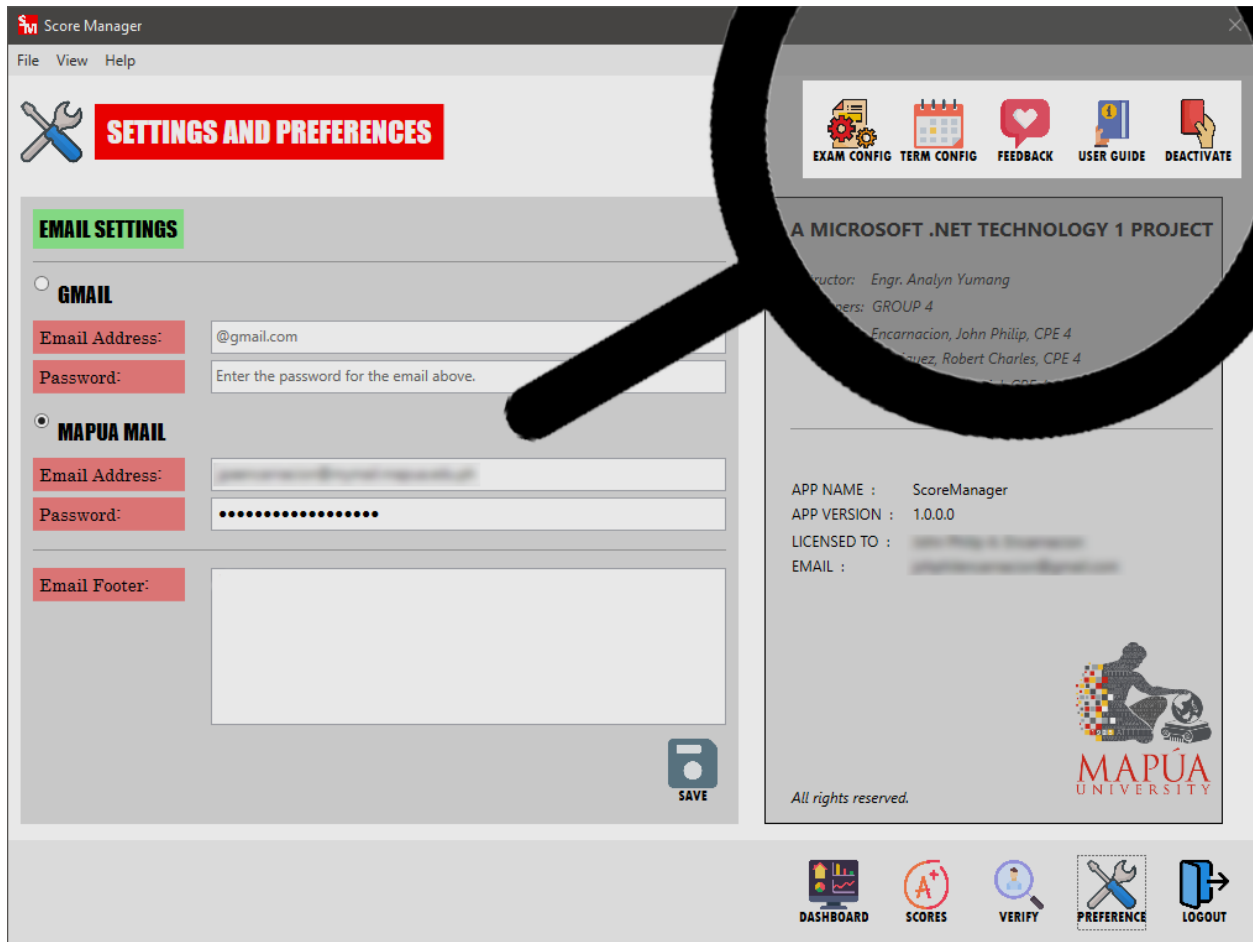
Score Manager

File View Help

SETTINGS AND PREFERENCES

EXAM CONFIG TERM CONFIG FEEDBACK USER GUIDE DEACTIVATE

EMAIL SETTINGS

GMAIL

Email Address: @gmail.com

Password: Enter the password for the email above.

MAPUA MAIL

Email Address: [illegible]

Password: ••••••••••••••••••

Email Footer:

SAVE

A MICROSOFT .NET TECHNOLOGY 1 PROJECT

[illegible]ructor: Engr. Analyn Yumang

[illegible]ers: GROUP 4

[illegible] Encarnacion, John Philip, CPE 4

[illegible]guez, Robert Charles, CPE 4

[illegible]

APP NAME : ScoreManager

APP VERSION : 1.0.0.0

LICENSED TO : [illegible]

EMAIL : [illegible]

MAPÚA UNIVERSITY

All rights reserved.

DASHBOARD SCORES VERIFY PREFERENCE LOGOUT